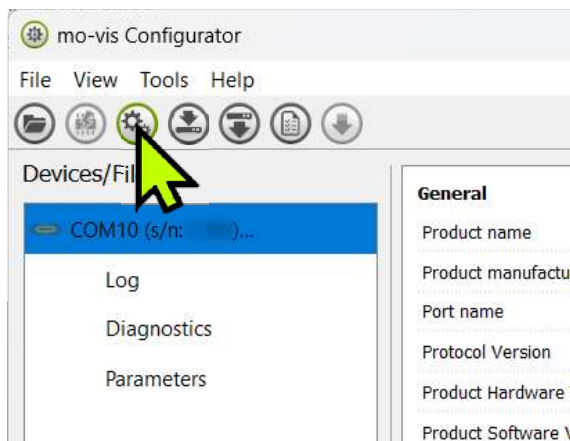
mo-vis Configurator

File View Tools Help

Devices/Fil

COM10 (s/n: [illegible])...

Log

Diagnostics

Parameters

General

Product name

Product manufactu

Port name

Protocol Version

Product Hardware

Product Software V